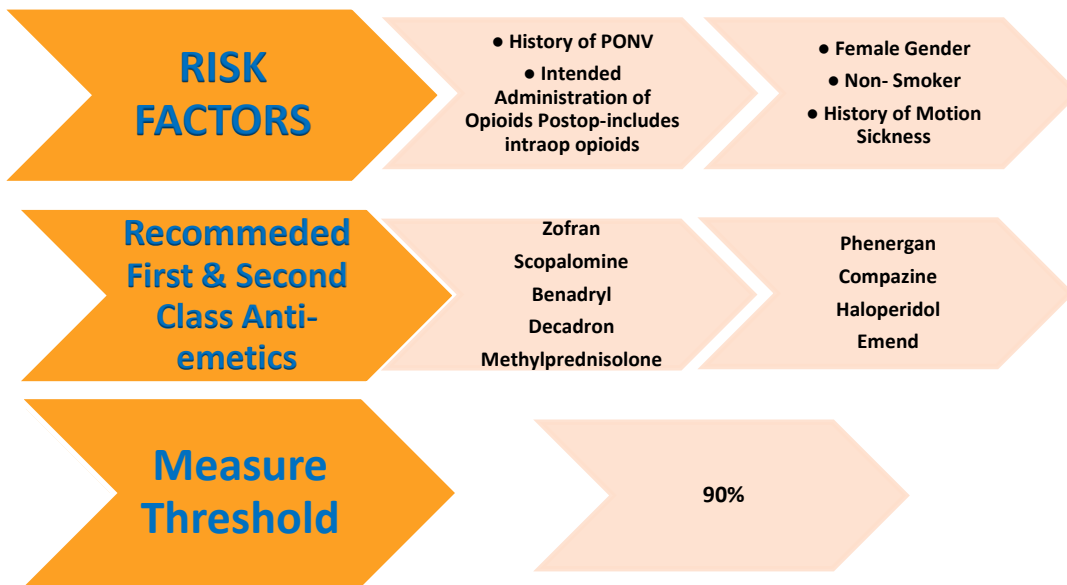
RISK FACTORS

● History of PONV
● Intended Administration of Opioids Postop-includes intraop opioids

● Female Gender
● Non- Smoker
● History of Motion Sickness

Recommeded First & Second Class Anti-emetics

Zofran
Scopalomine
Benadryl
Decadron
Methylprednisolone

Phenergan
Compazine
Haloperidol
Emend

Measure Threshold

90%